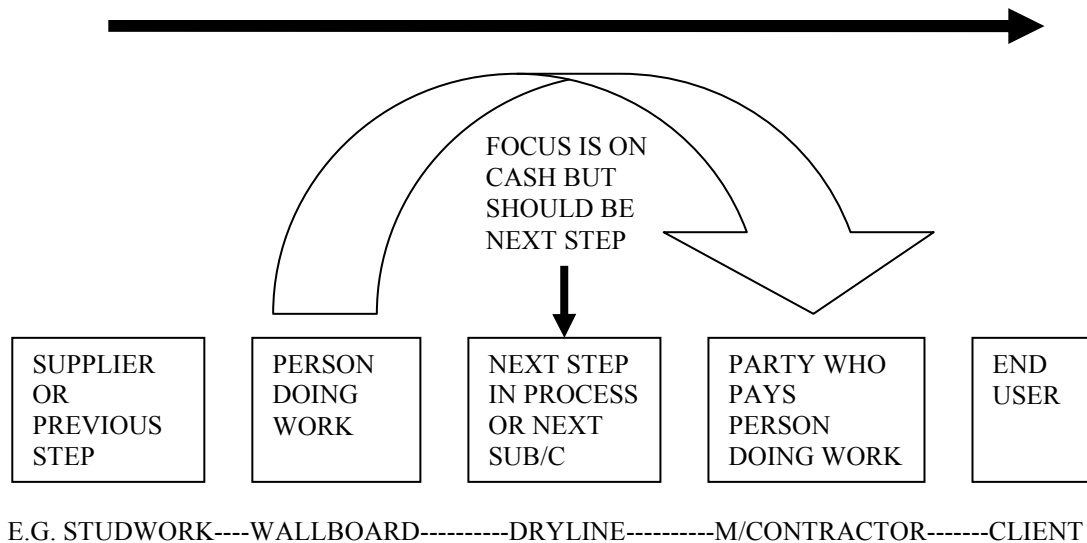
FOCUS IS ON CASH BUT SHOULD BE NEXT STEP

SUPPLIER OR PREVIOUS STEP

PERSON DOING WORK

NEXT STEP IN PROCESS OR NEXT SUB/C

PARTY WHO PAYS PERSON DOING WORK

END USER

E.G. STUDWORK----WALLBOARD----------DRYLINE----------M/CONTRACTOR-------CLIENT